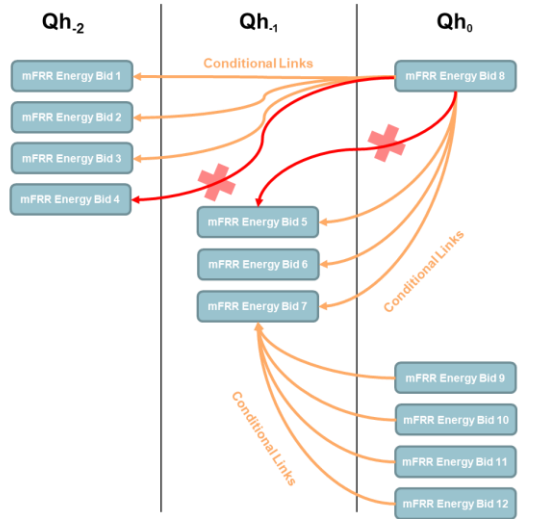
$Qh_{-2}$

$Qh_{-1}$

$Qh_{0}$

Conditional Links

mFRR Energy Bid 1

mFRR Energy Bid 8

mFRR Energy Bid 2

mFRR Energy Bid 3

mFRR Energy Bid 4

mFRR Energy Bid 5

mFRR Energy Bid 6

mFRR Energy Bid 7

Conditional Links

mFRR Energy Bid 9

Conditional Links

mFRR Energy Bid 10

mFRR Energy Bid 11

mFRR Energy Bid 12